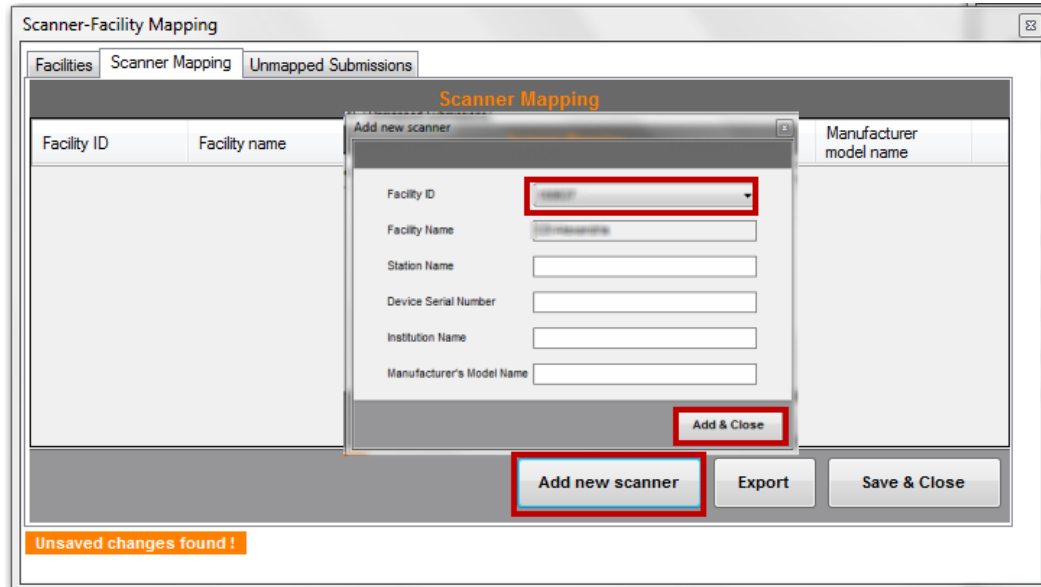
Scanner-Facility Mapping

Facilities | Scanner Mapping | Unmapped Submissions

Scanner Mapping

| Facility ID | Facility name | Manufacturer model name |
|---|---|---|

Add new scanner

Facility ID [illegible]

Facility Name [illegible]

Station Name

Device Serial Number

Institution Name

Manufacturer's Model Name

Add & Close

Add new scanner

Export

Save & Close

Unsaved changes found !